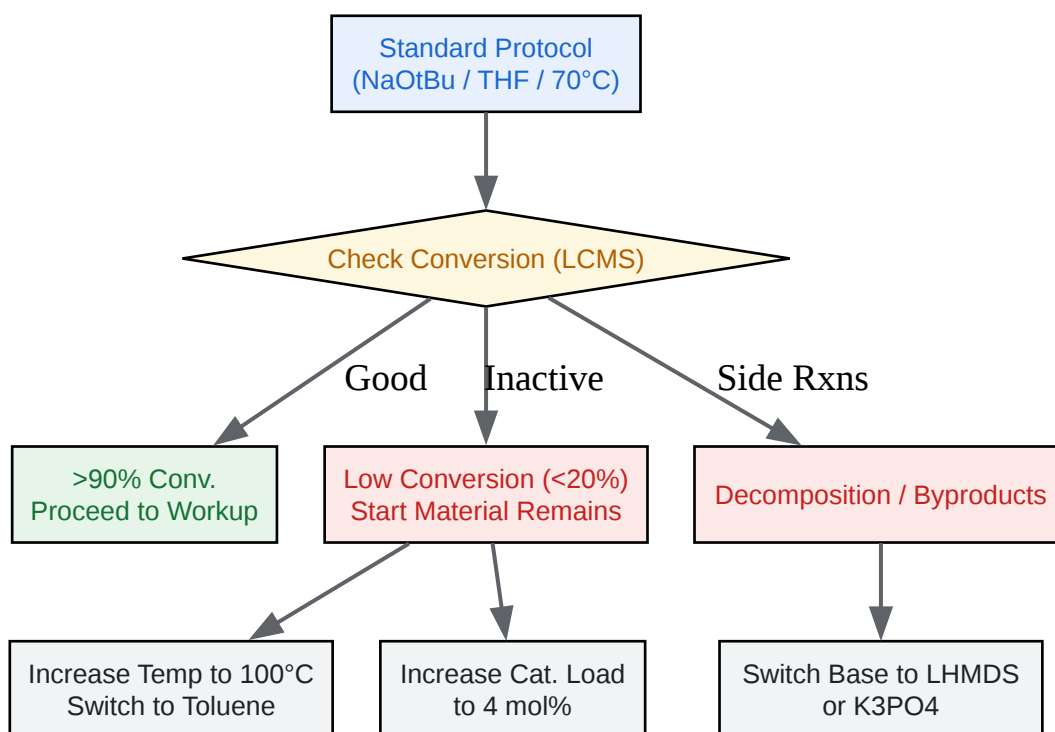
Standard Protocol
(NaOtBu / THF / 70°C)

Check Conversion (LCMS)

Good

Inactive

Side Rxns

>90% Conv.
Proceed to Workup

Low Conversion (<20%)
Start Material Remains

Decomposition / Byproducts

Increase Temp to 100°C
Switch to Toluene

Increase Cat. Load
to 4 mol%

Switch Base to LHMDS
or K3PO4